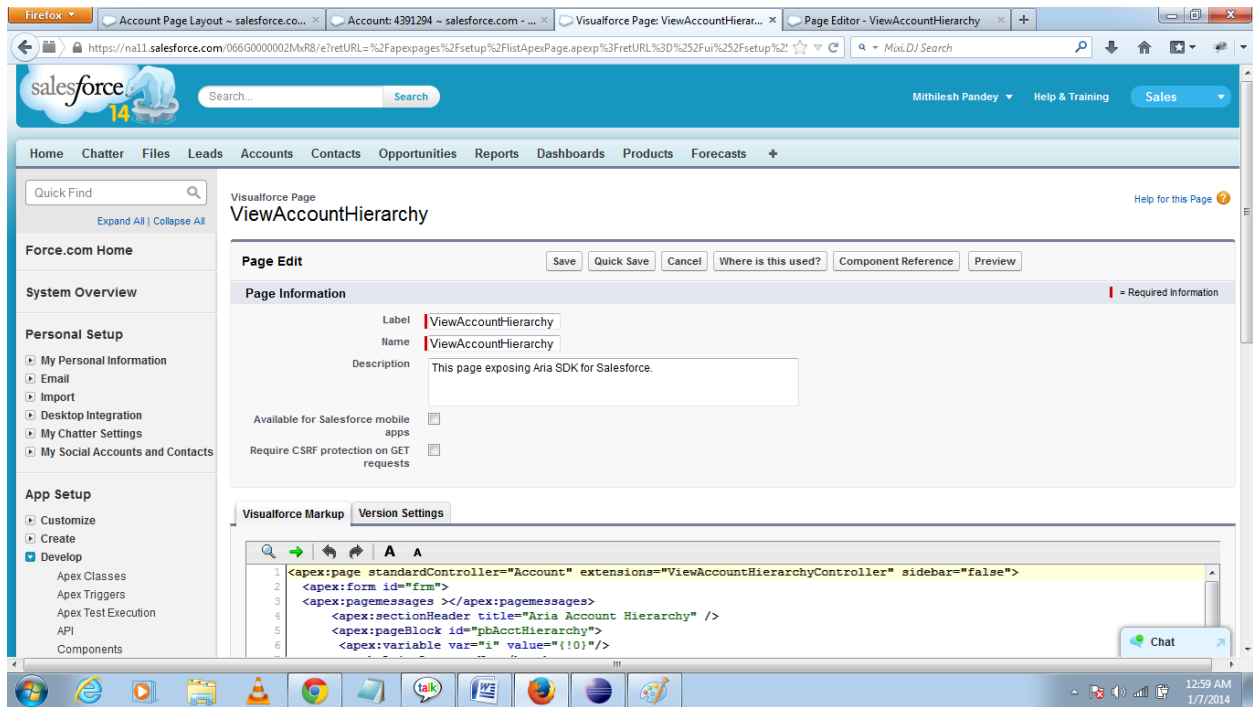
Firefox

Account Page Layout ~ salesforce.co...

Account: 4391294 ~ salesforce.com - ...

Visualforce Page: ViewAccountHierar...

Page Editor - ViewAccountHierarchy

https://na11.salesforce.com/066G0000002MxR8/e?retURL=%2Fapexpages%2Fsetup%2FlistApexPage.apexp%3FretURL%3D%252Fui%252Fsetup%2!

Mixi.DJ Search

salesforce 14

Search...

Search

Mithilesh Pandey

Help & Training

Sales

Home Chatter Files Leads Accounts Contacts Opportunities Reports Dashboards Products Forecasts +

Quick Find

Expand All | Collapse All

Force.com Home

System Overview

Personal Setup

My Personal Information

Email

Import

Desktop Integration

My Chatter Settings

My Social Accounts and Contacts

App Setup

Customize

Create

Develop

Apex Classes

Apex Triggers

Apex Test Execution

API

Components

Visualforce Page

ViewAccountHierarchy

Help for this Page

Page Edit

Save Quick Save Cancel Where is this used? Component Reference Preview

Page Information

= Required Information

Label ViewAccountHierarchy

Name ViewAccountHierarchy

Description This page exposing Aria SDK for Salesforce.

Available for Salesforce mobile apps

Require CSRF protection on GET requests

Visualforce Markup

Version Settings

A A

1 <apex:page standardController="Account" extensions="ViewAccountHierarchyController" sidebar="false">
2 <apex:form id="frm">
3 <apex:pagemessages ></apex:pagemessages>
4 <apex:sectionHeader title="Aria Account Hierarchy" />
5 <apex:pageBlock id="pbAcctHierarchy">
6 <apex:variable var="i" value="{!0}"/>

Chat

12:59 AM
1/7/2014